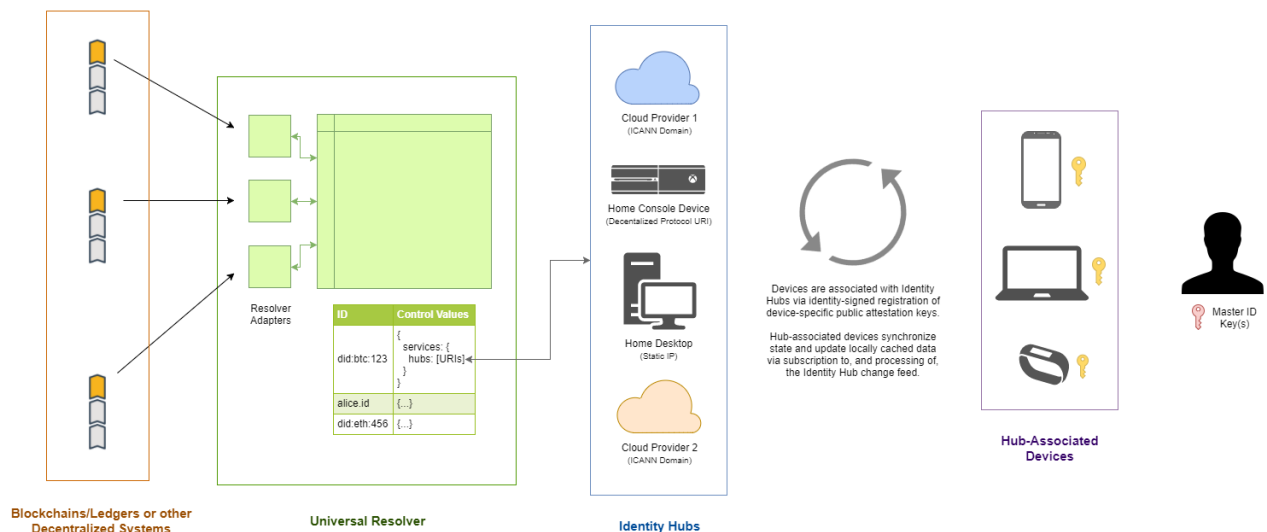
Resolver Adapters

| ID | Control Values |
|---|---|
| did:btc:123 | { services: { hubs: [URIs] } } |
| alice.id | {...} |
| did:eth:456 | {...} |

Cloud Provider 1
(ICANN Domain)

Home Console Device
(Decentralized Protocol URI)

Home Desktop
(Static IP)

Cloud Provider 2
(ICANN Domain)

Devices are associated with Identity Hubs via identity-signed registration of device-specific public attestation keys.

Hub-associated devices synchronize state and update locally cached data via subscription to, and processing of, the Identity Hub change feed.

Master ID Key(s)

Hub-Associated Devices

Blockchains/Ledgers or other Decentralized Systems

Universal Resolver

Identity Hubs